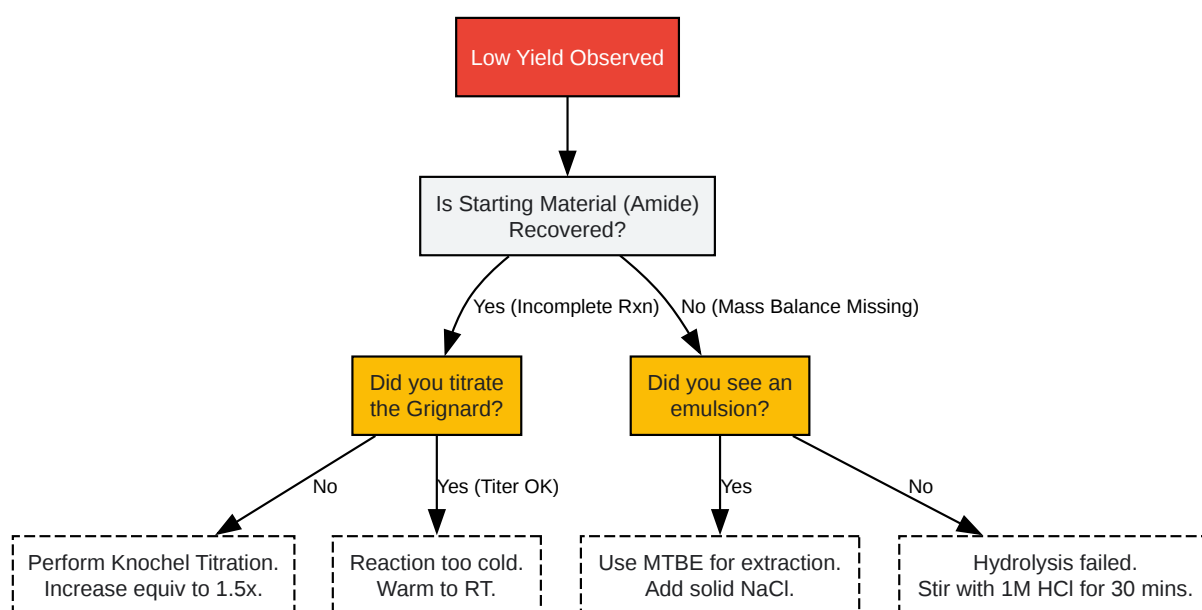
Low Yield Observed

Is Starting Material (Amide) Recovered?

Yes (Incomplete Rxn)

No (Mass Balance Missing)

Did you titrate the Grignard?

Did you see an emulsion?

No

Yes (Titer OK)

Yes

No

Perform Knochel Titration. Increase equiv to 1.5x.

Reaction too cold. Warm to RT.

Use MTBE for extraction. Add solid NaCl.

Hydrolysis failed. Stir with 1M HCl for 30 mins.